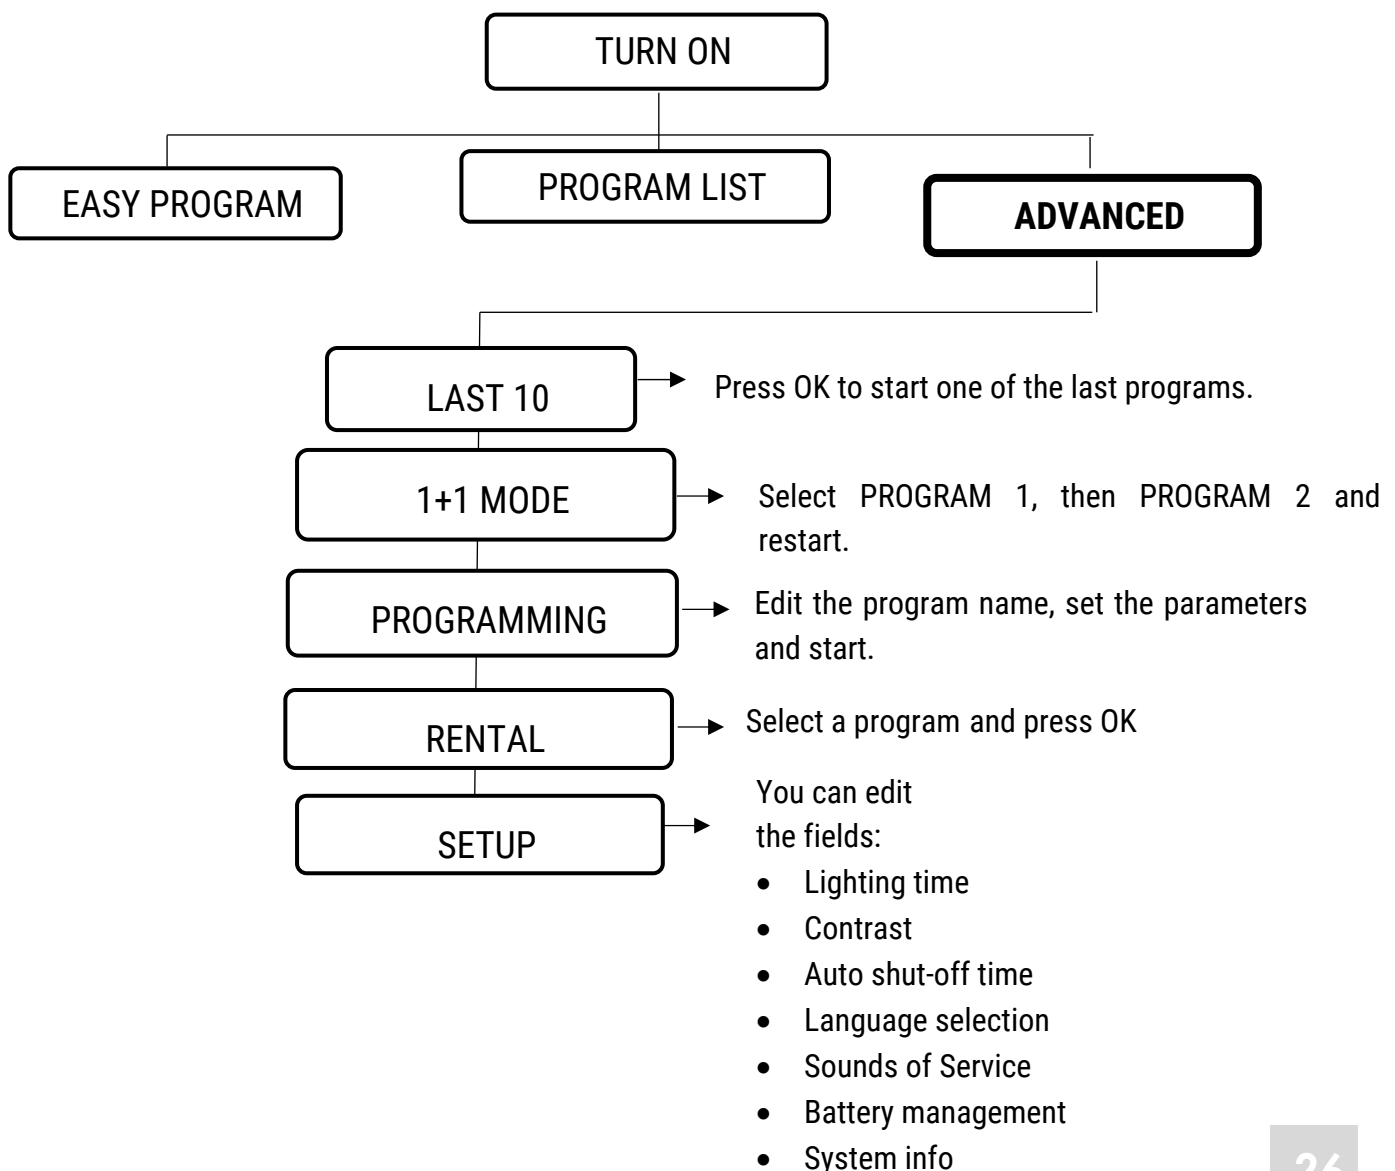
TURN ON

EASY PROGRAM

PROGRAM LIST

ADVANCED

LAST 10

Press OK to start one of the last programs.

1+1 MODE

Select PROGRAM 1, then PROGRAM 2 and restart.

PROGRAMMING

Edit the program name, set the parameters and start.

RENTAL

Select a program and press OK

SETUP

You can edit the fields:

- Lighting time
- Contrast
- Auto shut-off time
- Language selection
- Sounds of Service
- Battery management
- System info

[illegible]